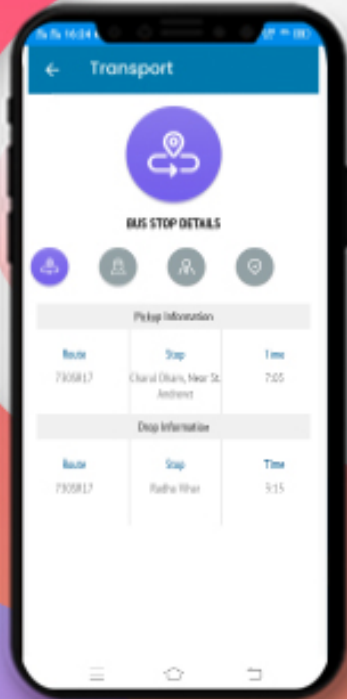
Transport

BUS STOP DETAILS

Pickup Information

| Route | Stop | Time |
|---|---|---|
| 7105R17 | Charul Dham, Near St. Andrews | 7:05 |

Drop Information

| Route | Stop | Time |
|---|---|---|
| 7105R17 | Radha Vihar | 5:15 |